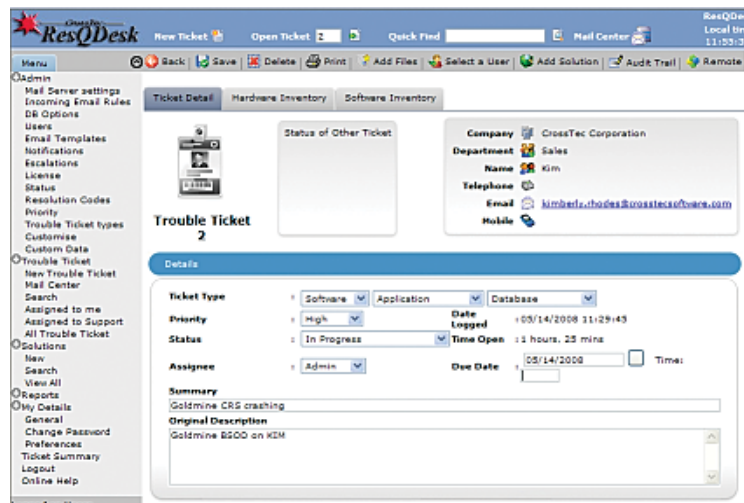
ResQDesk
New Ticket
Open Ticket 2
Quick Find
Mail Center
ResQDe
Local tir
11:55:3

Menu
Back | Save | Delete | Print | Add Files | Select a User | Add Solution | Audit Trail | Remote

Admin
Mail Server settings
Incoming Email Rules
DB Options
Users
Email Templates
Notifications
Escalations
License
Status
Resolution Codes
Priority
Trouble Ticket types
Customise
Custom Data
Trouble Ticket
New Trouble Ticket
Mail Center
Search
Assigned to me
Assigned to Support
All Trouble Ticket
Solutions
New
Search
View All
Reports
My Details
General
Change Password
Preferences
Ticket Summary
Logout
Online Help

Ticket Detail | Hardware Inventory | Software Inventory

Trouble Ticket 2

Status of Other Ticket

Company: CrossTec Corporation
Department: Sales
Name: Kim
Telephone
Email: kimberly.rhodes@crosstecsoftware.com
Mobile

Details

Ticket Type: Software | Application | Database
Priority: High
Date Logged: 05/14/2008 11:29:43
Status: In Progress
Time Open: 1 hours, 25 mins
Assignee: Admin
Due Date: 05/14/2008
Time:
Summary
Goldmine CRS crashing
Original Description
Goldmine BSOD on KIM